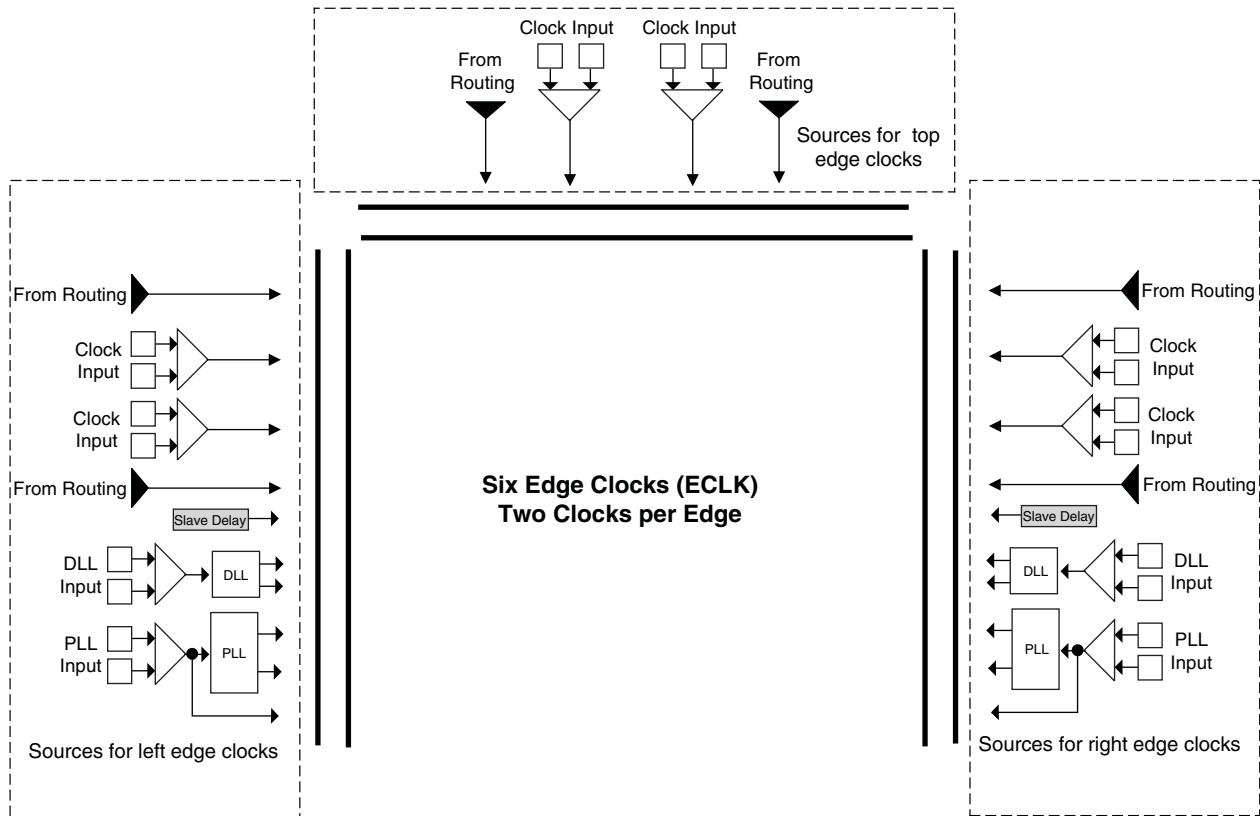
Clock Input

Clock Input

From Routing

From Routing

Sources for top edge clocks

From Routing

Clock Input

Clock Input

From Routing

Slave Delay

DLL Input

DLL

PLL Input

PLL

Sources for left edge clocks

Six Edge Clocks (ECLK)
Two Clocks per Edge

From Routing

Clock Input

Clock Input

From Routing

Slave Delay

DLL

DLL Input

PLL

PLL Input

Sources for right edge clocks